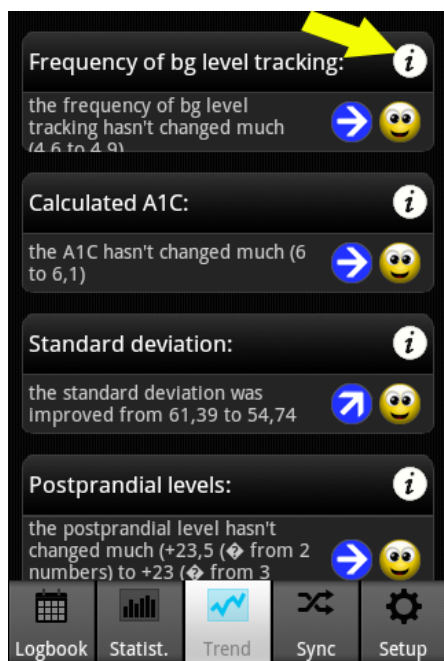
Frequency of bg level tracking:

i

the frequency of bg level tracking hasn't changed much (4,6 to 4,9)

Calculated A1C:

i

the A1C hasn't changed much (6 to 6,1)

Standard deviation:

i

the standard deviation was improved from 61,39 to 54,74

Postprandial levels:

i

the postprandial level hasn't changed much (+23,5 (� from 2 numbers) to +23 (� from 3

Logbook

Statist.

Trend

Sync

Setup